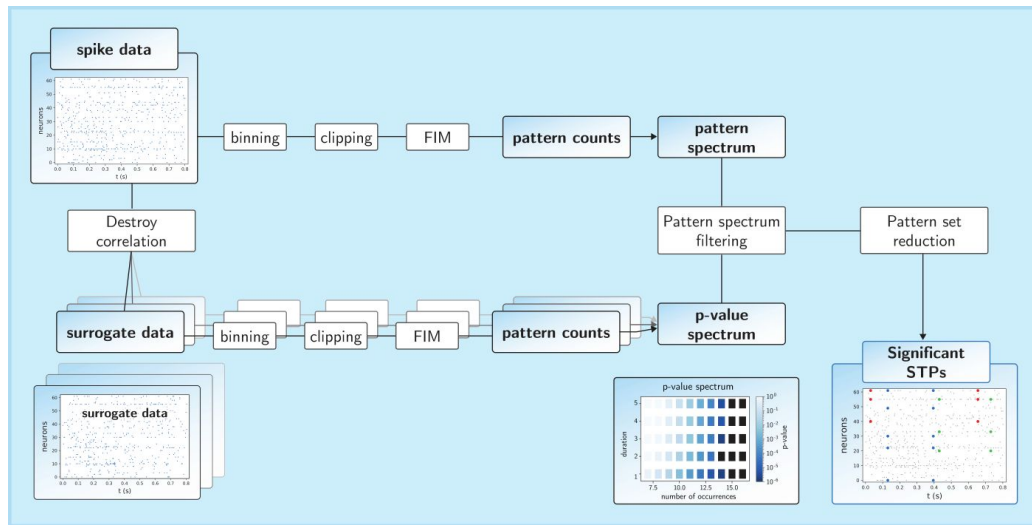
spike data

neurons

t (s)

0.0 0.1 0.2 0.3 0.4 0.5 0.6 0.7 0.8

binning

clipping

FIM

pattern counts

pattern spectrum

Destroy correlation

Pattern spectrum filtering

Pattern set reduction

surrogate data

binning

clipping

FIM

pattern counts

p-value spectrum

Significant STPs

surrogate data

neurons

t (s)

0.0 0.1 0.2 0.3 0.4 0.5 0.6 0.7 0.8

p-value spectrum

duration

number of occurrences

7.5 10.0 12.5 15.0

p-value

$10^{0}$ $10^{-1}$ $10^{-2}$ $10^{-3}$ $10^{-4}$ $10^{-5}$ $10^{-6}$

neurons

t (s)

0.0 0.1 0.2 0.3 0.4 0.5 0.6 0.7 0.8